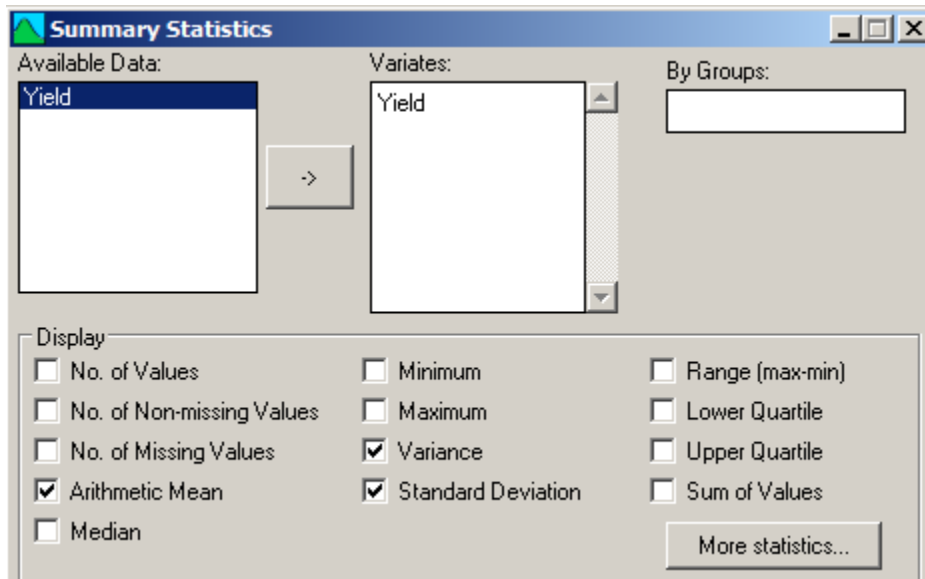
Summary Statistics

Available Data:
Yield

->

Variates:
Yield

By Groups:

Display
No. of Values
No. of Non-missing Values
No. of Missing Values
Arithmetic Mean
Median

Minimum
Maximum
Variance
Standard Deviation

Range (max-min)
Lower Quartile
Upper Quartile
Sum of Values

More statistics...